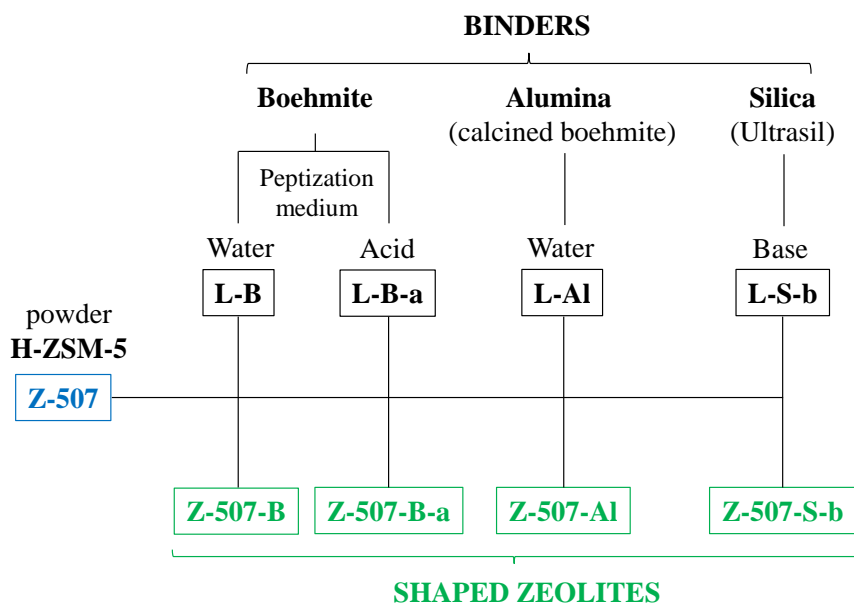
BINDERS

Boehmite

Alumina
(calcined boehmite)

Silica
(Ultrasil)

Peptization medium

Water

Acid

Water

Base

L-B

L-B-a

L-Al

L-S-b

powder
H-ZSM-5

Z-507

Z-507-B

Z-507-B-a

Z-507-Al

Z-507-S-b

SHAPED ZEOLITES